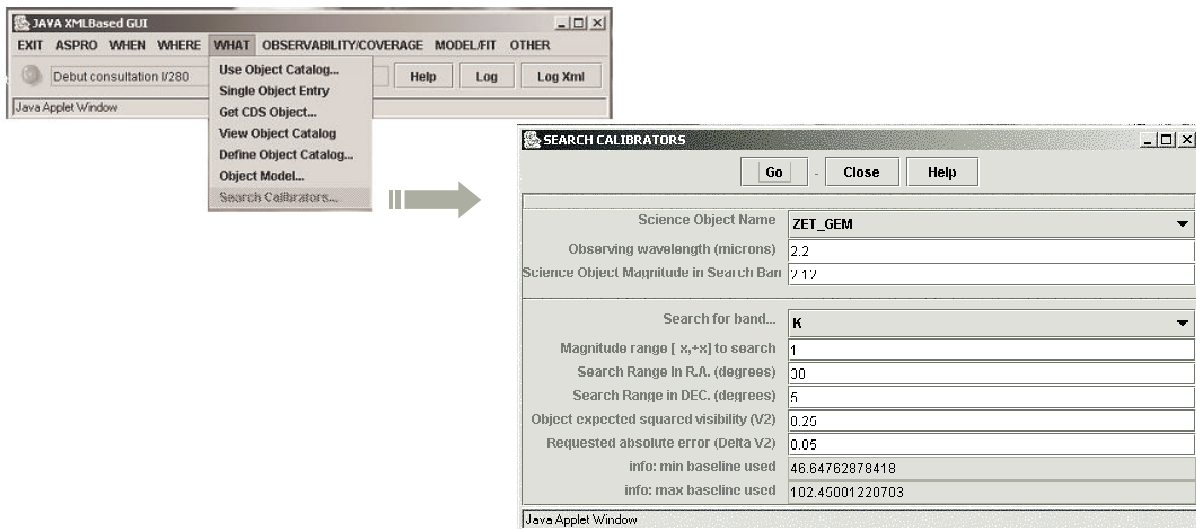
JAVA XMLBased GUI

EXIT ASPRO WHEN WHERE WHAT OBSERVABILITY/COVERAGE MODEL/FIT OTHER

Debut consultation I/280

Use Object Catalog...
Single Object Entry
Get CDS Object...
View Object Catalog
Define Object Catalog...
Object Model...
Search Calibrators...

Help Log Log Xml

Java Applet Window

SEARCH CALIBRATORS

Go - Close Help

Science Object Name ZET_GEM
Observing wavelength (microns) 2.2
Science Object Magnitude in Search Ban 2.12

Search for band... K
Magnitude range [ x,+x] to search 1
Search Range in R.A. (degrees) 30
Search Range in DEC. (degrees) 5
Object expected squared visibility (V2) 0.25
Requested absolute error (Delta V2) 0.05
info: min baseline used 46.64762878418
info: max baseline used 102.45001220703

Java Applet Window